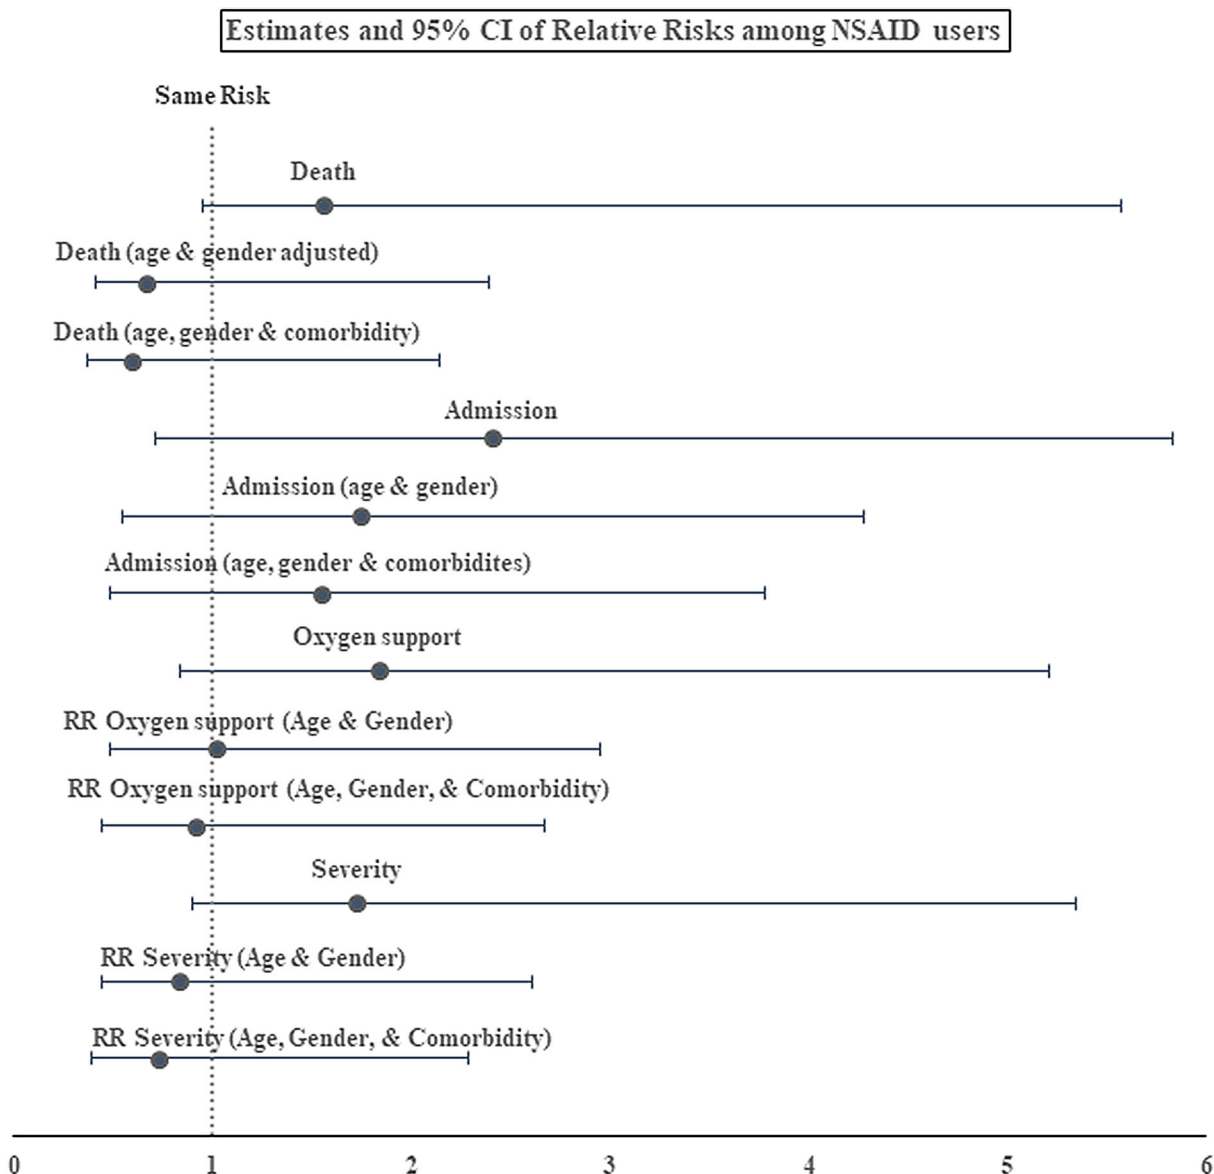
Estimates and 95% CI of Relative Risks among NSAID users

Same Risk

Death

Death (age & gender adjusted)

Death (age, gender & comorbidity)

Admission

Admission (age & gender)

Admission (age, gender & comorbidites)

Oxygen support

RR Oxygen support (Age & Gender)

RR Oxygen support (Age, Gender, & Comorbidity)

Severity

RR Severity (Age & Gender)

RR Severity (Age, Gender, & Comorbidity)

0 1 2 3 4 5 6